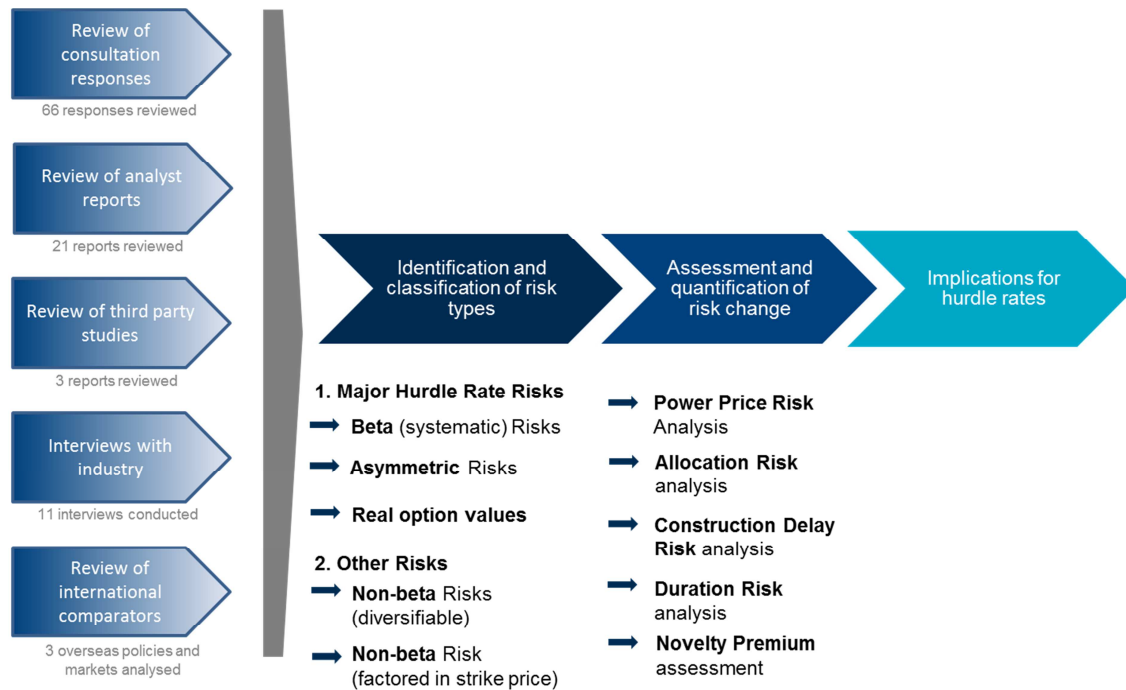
Review of consultation responses
66 responses reviewed

Review of analyst reports
21 reports reviewed

Review of third party studies
3 reports reviewed

Interviews with industry
11 interviews conducted

Review of international comparators
3 overseas policies and markets analysed

Identification and classification of risk types

Assessment and quantification of risk change

Implications for hurdle rates

1. Major Hurdle Rate Risks
Beta (systematic) Risks
Asymmetric Risks
Real option values

2. Other Risks
Non-beta Risks (diversifiable)
Non-beta Risk (factored in strike price)

Power Price Risk Analysis
Allocation Risk analysis
Construction Delay Risk analysis
Duration Risk analysis
Novelty Premium assessment